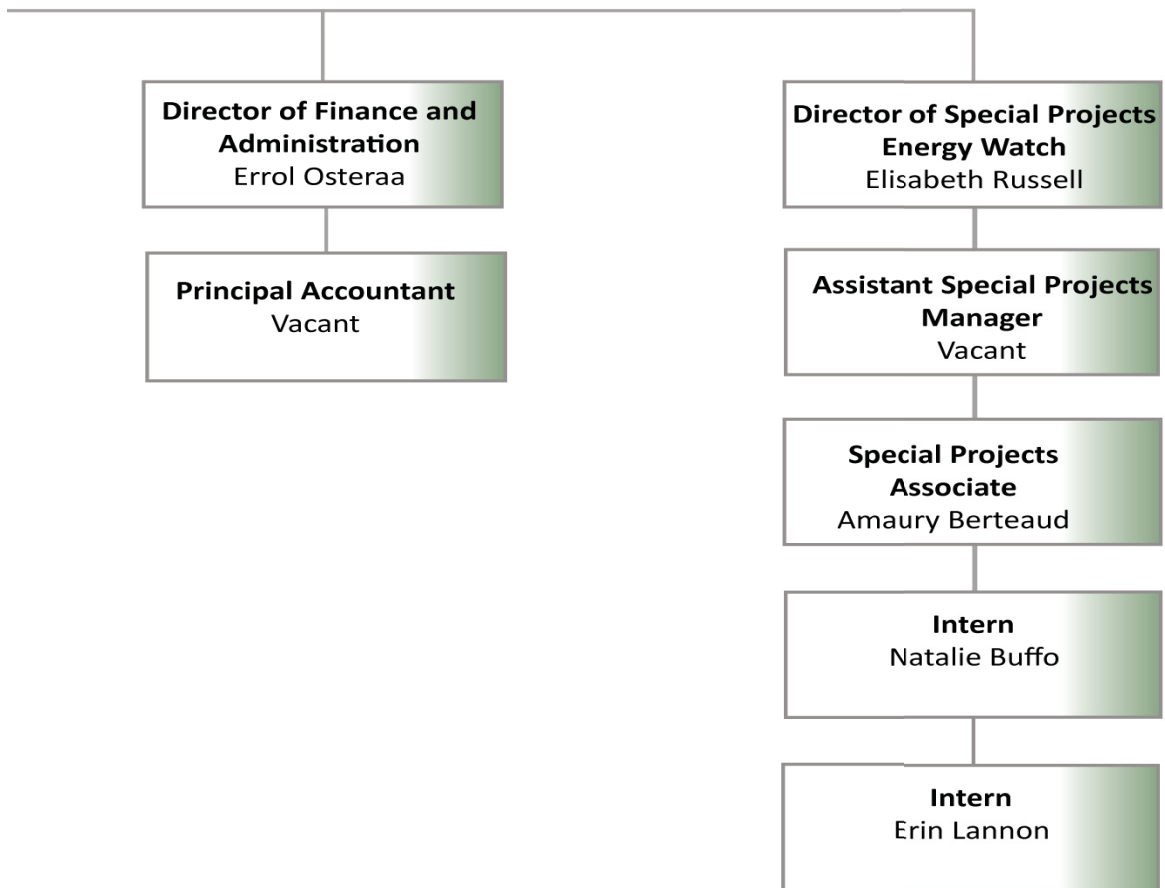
Director of Finance and Administration
Errol Osteraa

Principal Accountant
Vacant

Director of Special Projects Energy Watch
Elisabeth Russell

Assistant Special Projects Manager
Vacant

Special Projects Associate
Amaury Berteaud

Intern
Natalie Buffo

Intern
Erin Lannon